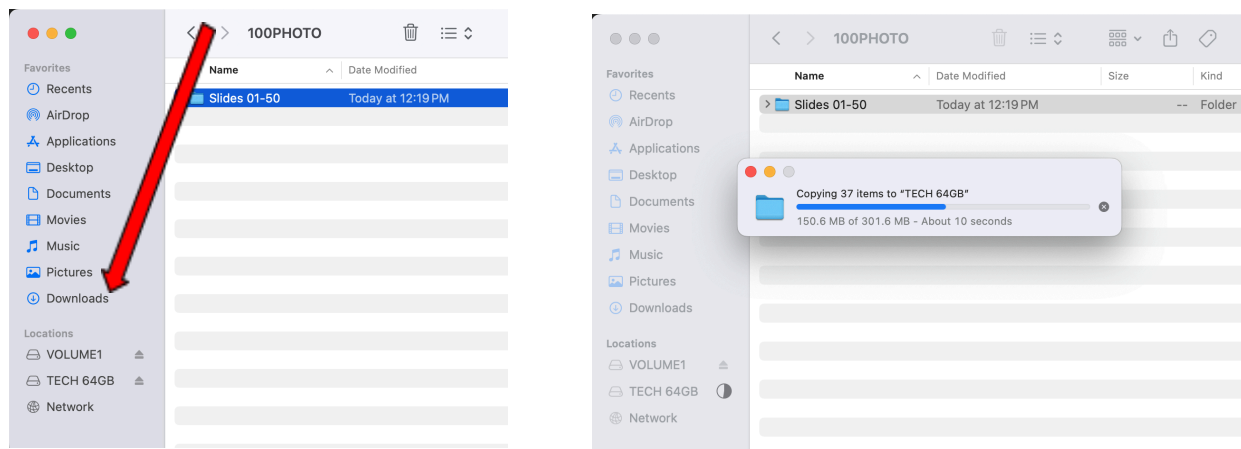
Favorites
Recents
AirDrop
Applications
Desktop
Documents
Movies
Music
Pictures
Downloads

Locations
VOLUME1
TECH 64GB
Network

100PHOTO

| Name | Date Modified |
|---|---|
| Slides 01-50 | Today at 12:19 PM |

Favorites
Recents
AirDrop
Applications
Desktop
Documents
Movies
Music
Pictures
Downloads

Locations
VOLUME1
TECH 64GB
Network

100PHOTO

| Name | Date Modified | Size | Kind |
|---|---|---|---|
| Slides 01-50 | Today at 12:19 PM | -- | Folder |

Copying 37 items to "TECH 64GB"
150.6 MB of 301.6 MB - About 10 seconds